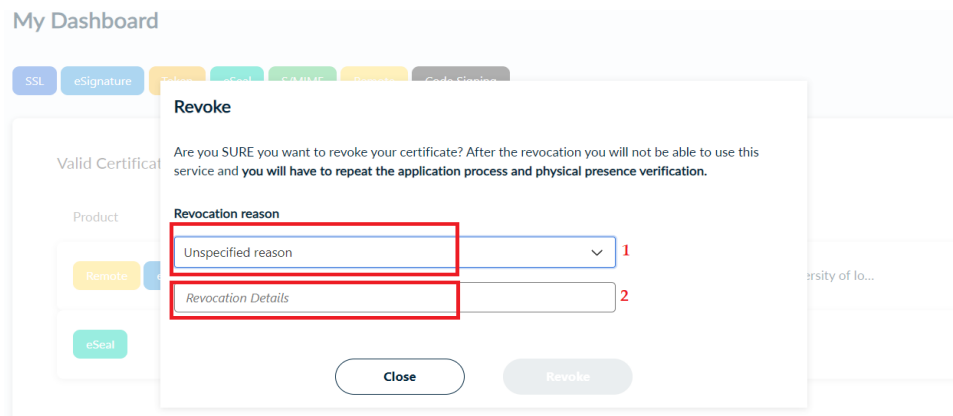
My Dashboard

SSL eSignature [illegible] eSeal S/MIME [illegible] Code Signing

Valid Certificat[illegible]

Product

Remote

eSeal

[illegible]ersity of lo...

Revoke

Are you SURE you want to revoke your certificate? After the revocation you will not be able to use this service and **you will have to repeat the application process and physical presence verification.**

Revocation reason

Unspecified reason

1

Revocation Details

2

Close

Revoke